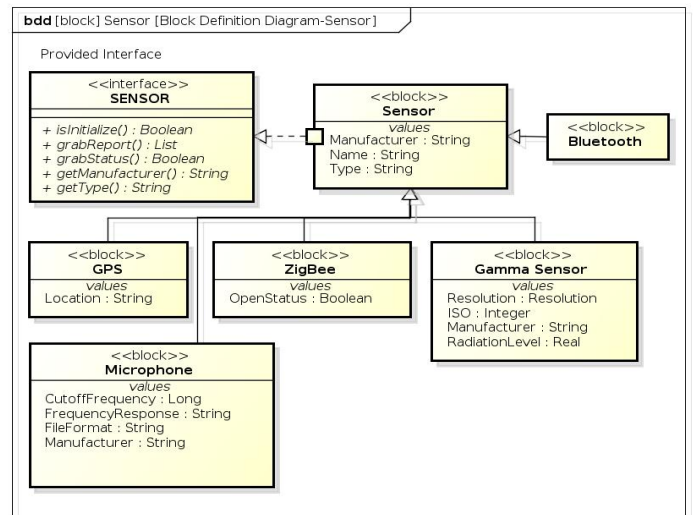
bdd [block] Sensor [Block Definition Diagram-Sensor]

Provided Interface

<<interface>>
SENSOR

+ isInitialize() : Boolean
+ grabReport() : List
+ grabStatus() : Boolean
+ getManufacturer() : String
+ getType() : String

<<block>>
Sensor
values
Manufacturer : String
Name : String
Type : String

<<block>>
Bluetooth

<<block>>
GPS
values
Location : String

<<block>>
ZigBee
values
OpenStatus : Boolean

<<block>>
Gamma Sensor
values
Resolution : Resolution
ISO : Integer
Manufacturer : String
RadiationLevel : Real

<<block>>
Microphone
values
CutoffFrequency : Long
FrequencyResponse : String
FileFormat : String
Manufacturer : String